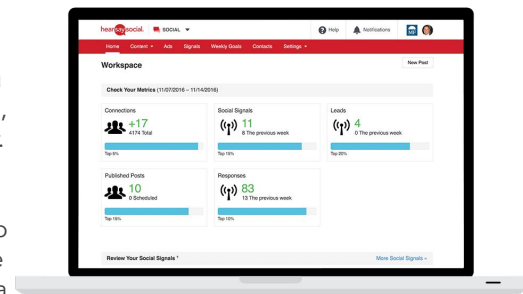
hearsaysocial. SOCIAL

Help Notifications MP

Home Content Ads Signals Weekly Goals Contacts Settings

Workspace

New Post

Check Your Metrics (11/07/2016 – 11/14/2016)

Connections
+17
4174 Total
Top 9%

Social Signals
11
8 The previous week
Top 15%

Leads
4
0 The previous week
Top 20%

Published Posts
10
0 Scheduled
Top 15%

Responses
83
13 The previous week
Top 10%

Review Your Social Signals

More Social Signals »